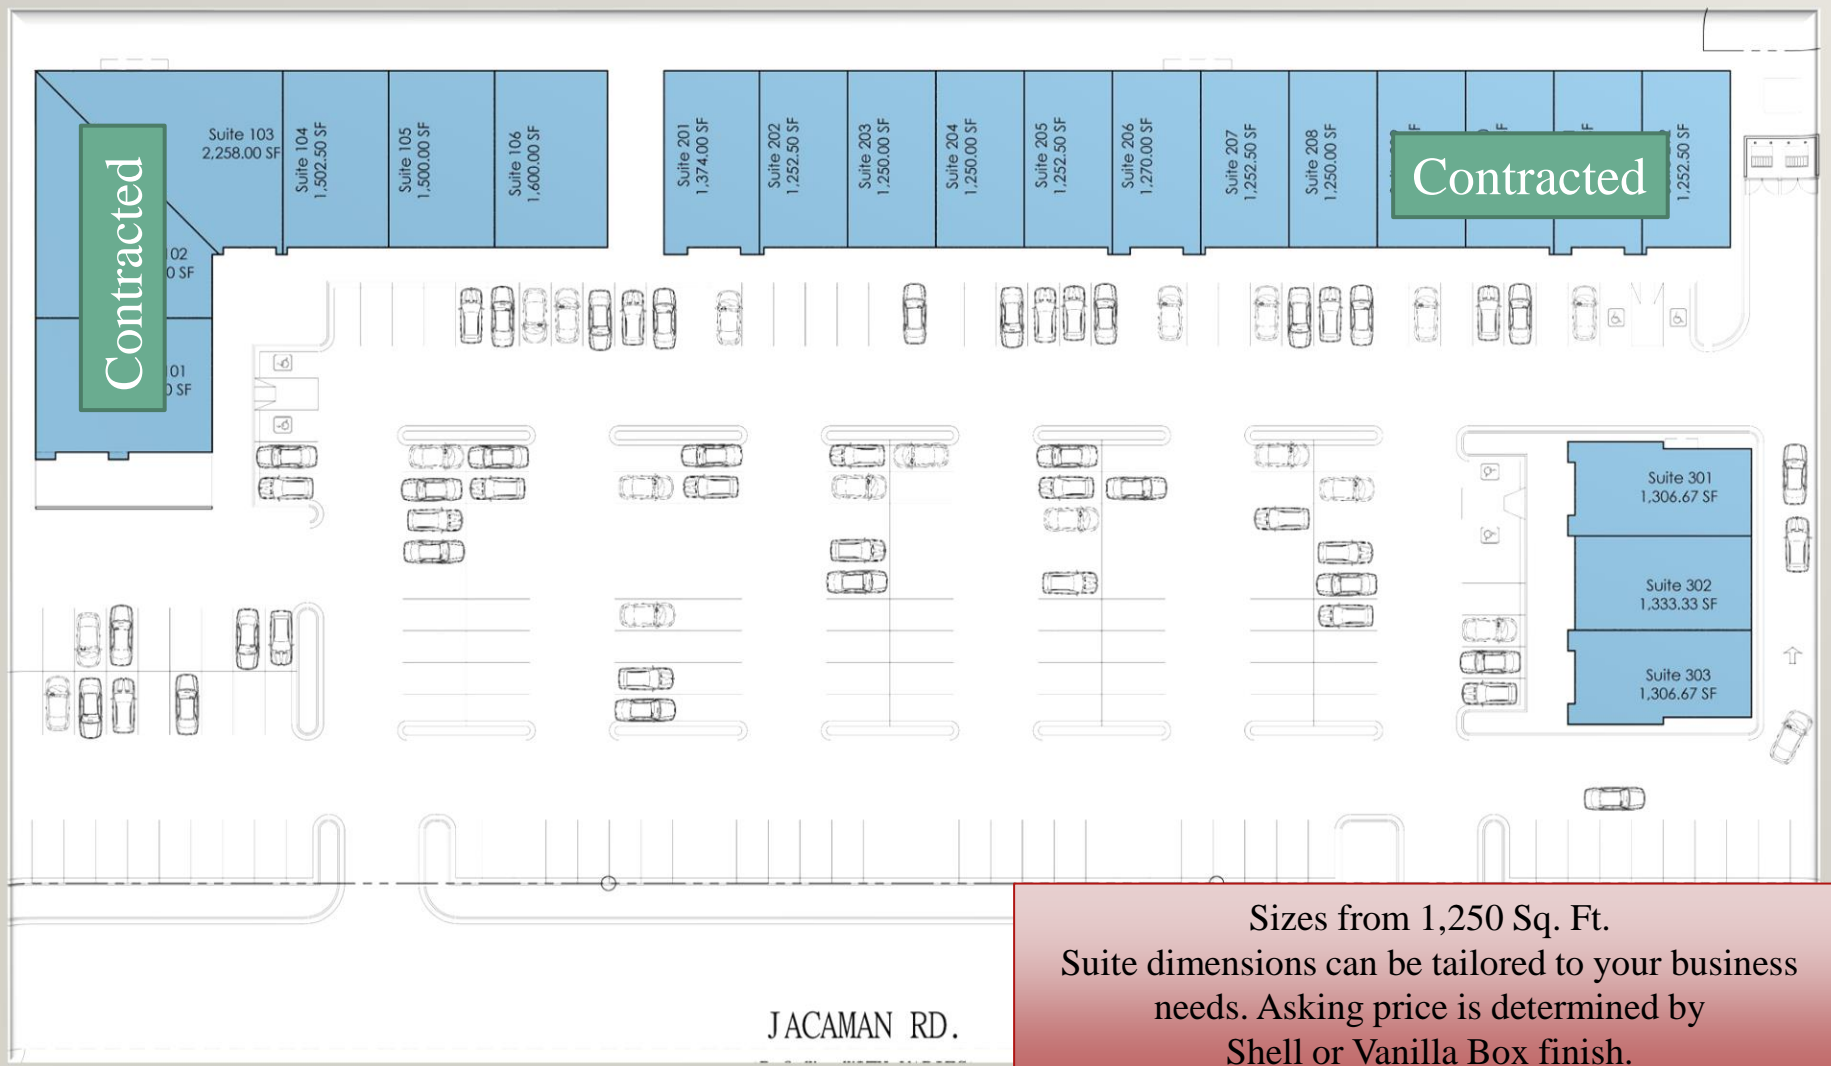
Contracted

Suite 103
2,258.00 SF

Suite 104
1,502.50 SF

Suite 105
1,500.00 SF

Suite 106
1,600.00 SF

02
0 SF

01
0 SF

Suite 201
1,374.00 SF

Suite 202
1,252.50 SF

Suite 203
1,250.00 SF

Suite 204
1,250.00 SF

Suite 205
1,252.50 SF

Suite 206
1,270.00 SF

Suite 207
1,252.50 SF

Suite 208
1,250.00 SF

F

F

F

Contracted

1,252.50 SF

Suite 301
1,306.67 SF

Suite 302
1,333.33 SF

Suite 303
1,306.67 SF

JACAMAN RD.

Sizes from 1,250 Sq. Ft.
Suite dimensions can be tailored to your business needs. Asking price is determined by Shell or Vanilla Box finish.